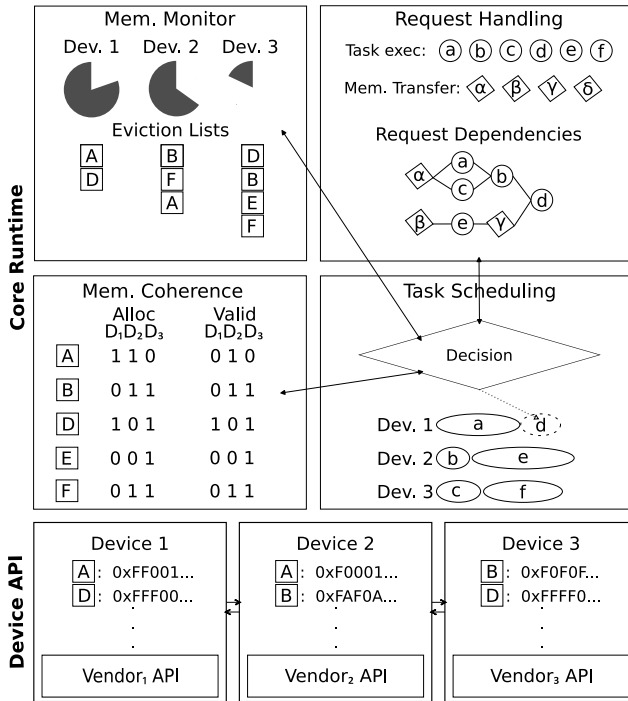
Core Runtime

Mem. Monitor

Dev. 1 Dev. 2 Dev. 3

Eviction Lists

A
D

B
F
A

D
B
E
F

Request Handling

Task exec: a b c d e f

Mem. Transfer: α β γ δ

Request Dependencies

α a c b d β e γ

Mem. Coherence

| | Alloc $D_1D_2D_3$ | Valid $D_1D_2D_3$ |
|---|---|---|
| A | 1 1 0 | 0 1 0 |
| B | 0 1 1 | 0 1 1 |
| D | 1 0 1 | 1 0 1 |
| E | 0 0 1 | 0 0 1 |
| F | 0 1 1 | 0 1 1 |

Task Scheduling

Decision

Dev. 1 a d

Dev. 2 b e

Dev. 3 c f

Device API

Device 1

A : 0xFF001...
D : 0xFFF00...
.
.
.

Vendor₁ API

Device 2

A : 0xF0001...
B : 0xFAF0A...
.
.
.

Vendor₂ API

Device 3

B : 0xF0F0F...
D : 0xFFFF0...
.
.
.

Vendor₃ API